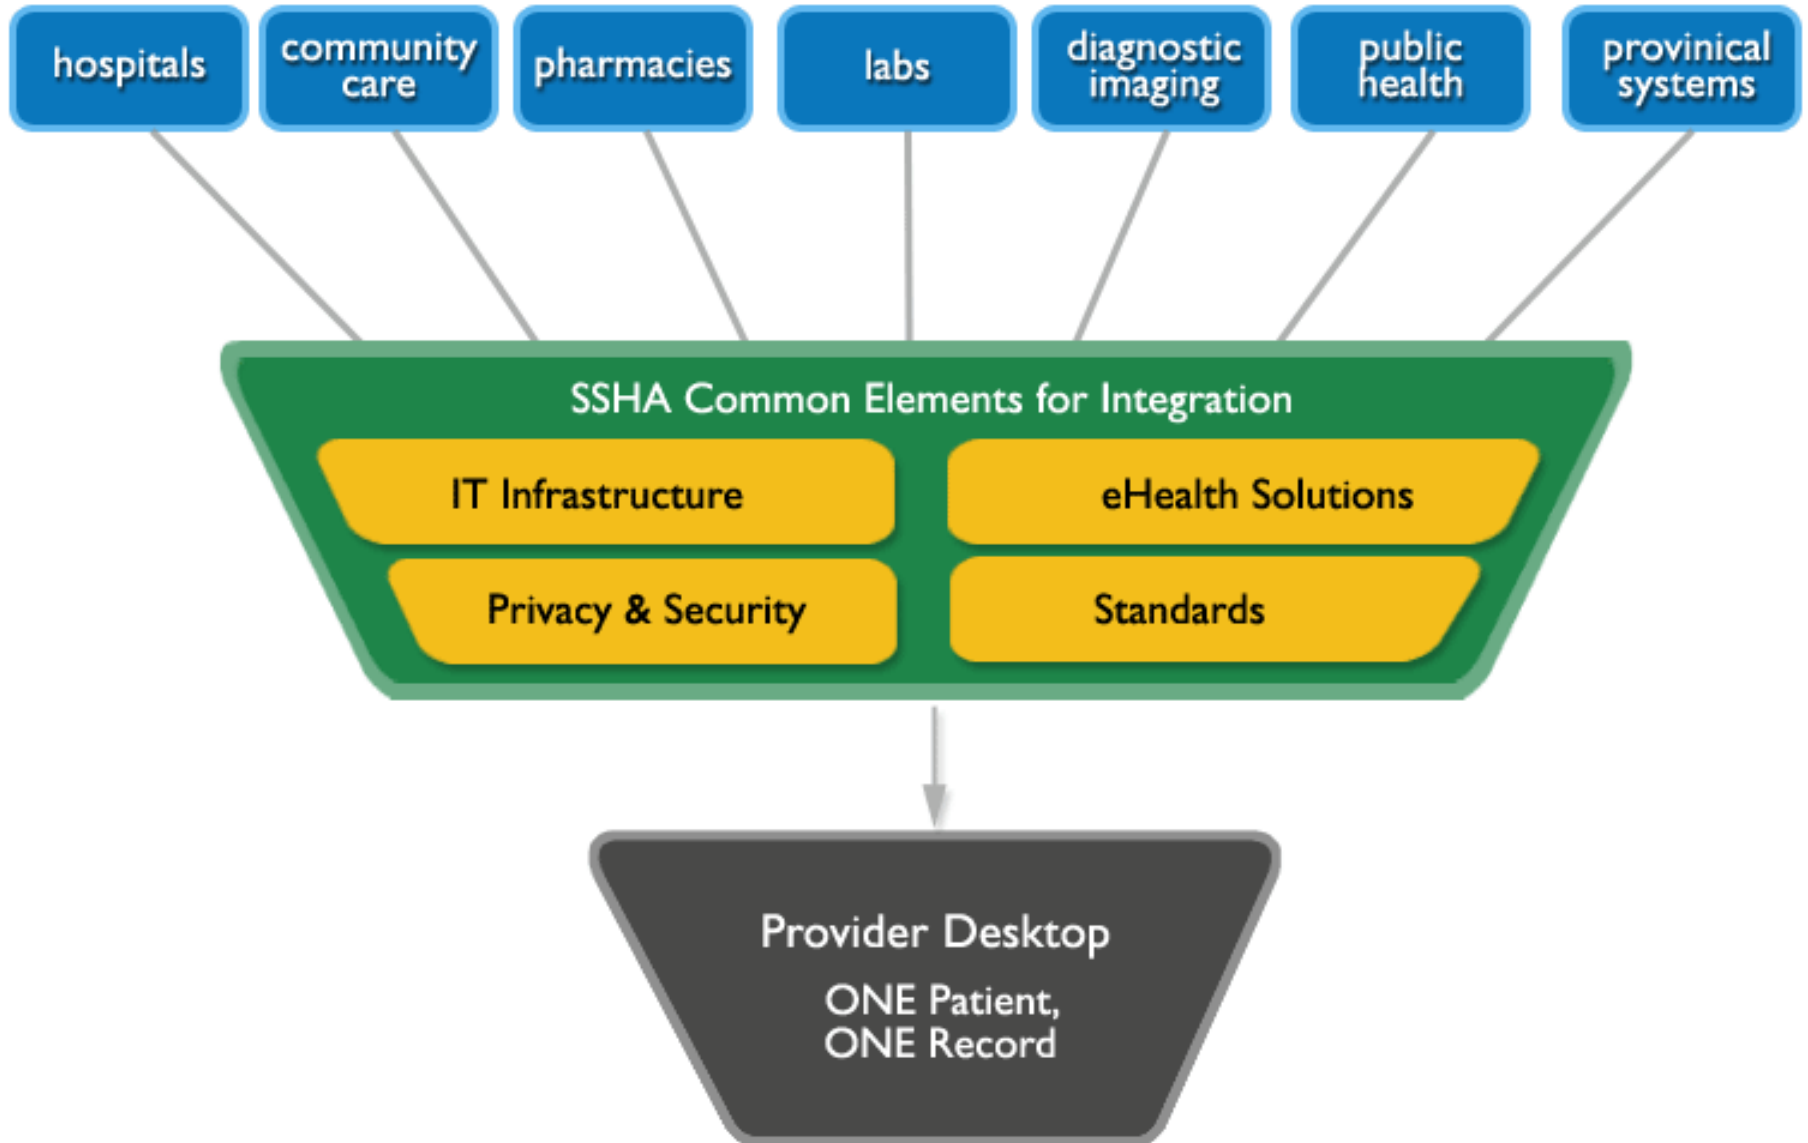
hospitals

community care

pharmacies

labs

diagnostic imaging

public health

provinical systems

SSHA Common Elements for Integration

IT Infrastructure

eHealth Solutions

Privacy & Security

Standards

Provider Desktop

ONE Patient, ONE Record